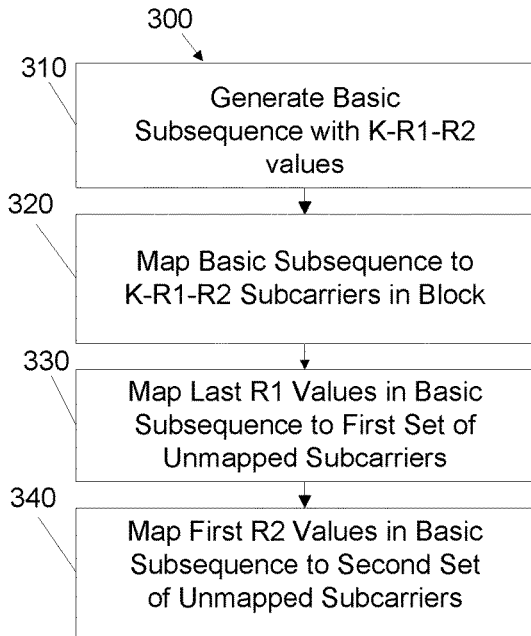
300

310

Generate Basic Subsequence with K-R1-R2 values

320

Map Basic Subsequence to K-R1-R2 Subcarriers in Block

330

Map Last R1 Values in Basic Subsequence to First Set of Unmapped Subcarriers

340

Map First R2 Values in Basic Subsequence to Second Set of Unmapped Subcarriers